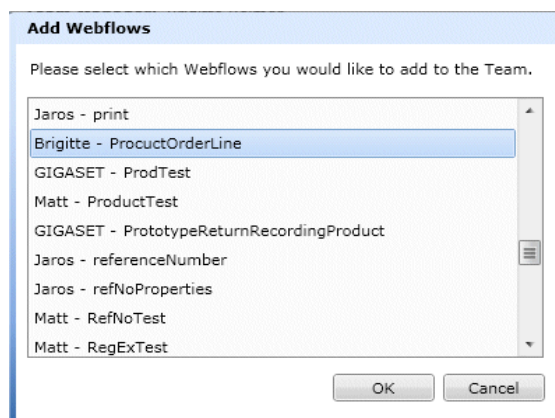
Add Webflows

Please select which Webflows you would like to add to the Team.

Jaros - print
Brigitte - ProcuctOrderLine
GIGASET - ProdTest
Matt - ProductTest
GIGASET - PrototypeReturnRecordingProduct
Jaros - referenceNumber
Jaros - refNoProperties
Matt - RefNoTest
Matt - RegExTest

OK
Cancel